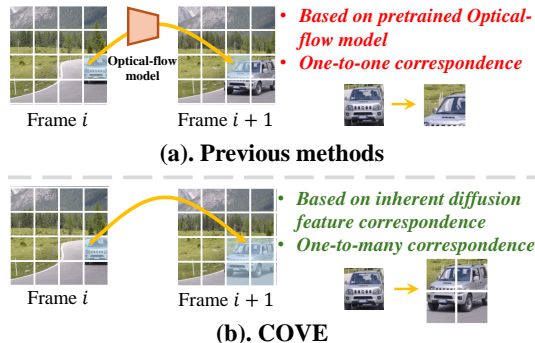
Optical-flow model

Frame $i$

Frame $i+1$

• Based on pretrained Optical-flow model
• One-to-one correspondence

(a). Previous methods

Frame $i$

Frame $i+1$

• Based on inherent diffusion feature correspondence
• One-to-many correspondence

(b). COVE